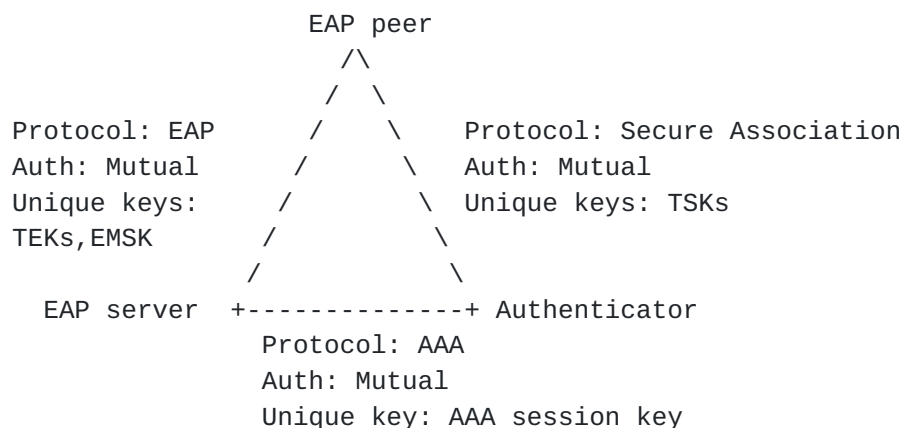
EAP peer

Protocol: EAP
Auth: Mutual
Unique keys:
TEKs,EMSK

Protocol: Secure Association
Auth: Mutual
Unique keys: TSKs

EAP server +--------------+ Authenticator

Protocol: AAA
Auth: Mutual
Unique key: AAA session key